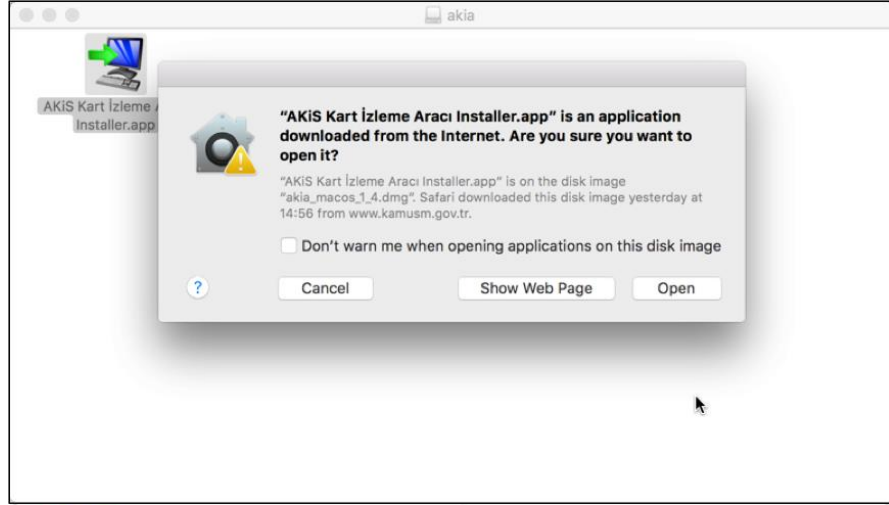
akia

AKiS Kart İzleme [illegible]
Installer.app

“AKiS Kart İzleme Aracı Installer.app” is an application downloaded from the Internet. Are you sure you want to open it?

“AKiS Kart İzleme Aracı Installer.app” is on the disk image “akia_macos_1_4.dmg”. Safari downloaded this disk image yesterday at 14:56 from www.kamusm.gov.tr.

Don't warn me when opening applications on this disk image

?

Cancel

Show Web Page

Open